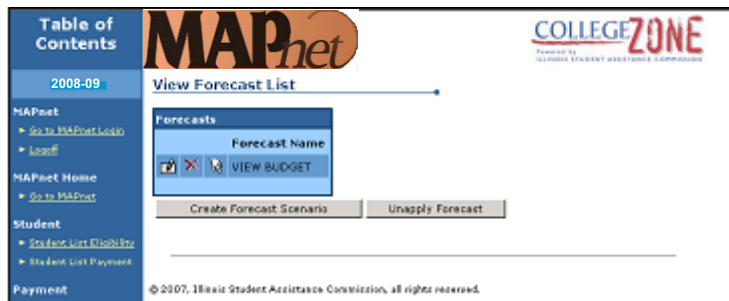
Table of Contents

2008-09

MAPnet
Go to MAPnet Login
Logoff

MAPnet Home
Go to MAPnet

Student
Student List Eligibility
Student List Payment

Payment

MAPnet

COLLEGEZONE
Powered by ILLINOIS STUDENT ASSISTANCE COMMISSION

View Forecast List

Forecasts

| | Forecast Name |
|---|---|
| | VIEW BUDGET |

Create Forecast Scenario

Unapply Forecast

© 2007, Illinois Student Assistance Commission, all rights reserved.